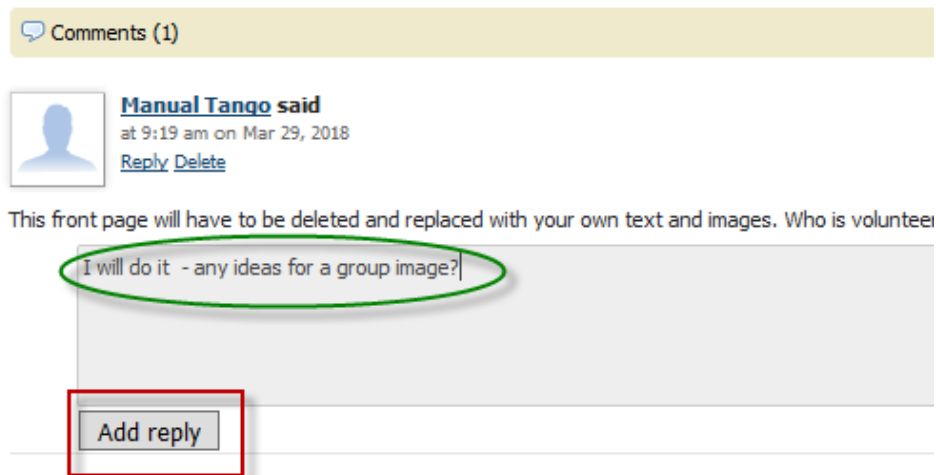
Comments (1)

Manual Tango said
at 9:19 am on Mar 29, 2018
Reply Delete

This front page will have to be deleted and replaced with your own text and images. Who is volunteer

I will do it - any ideas for a group image?

Add reply